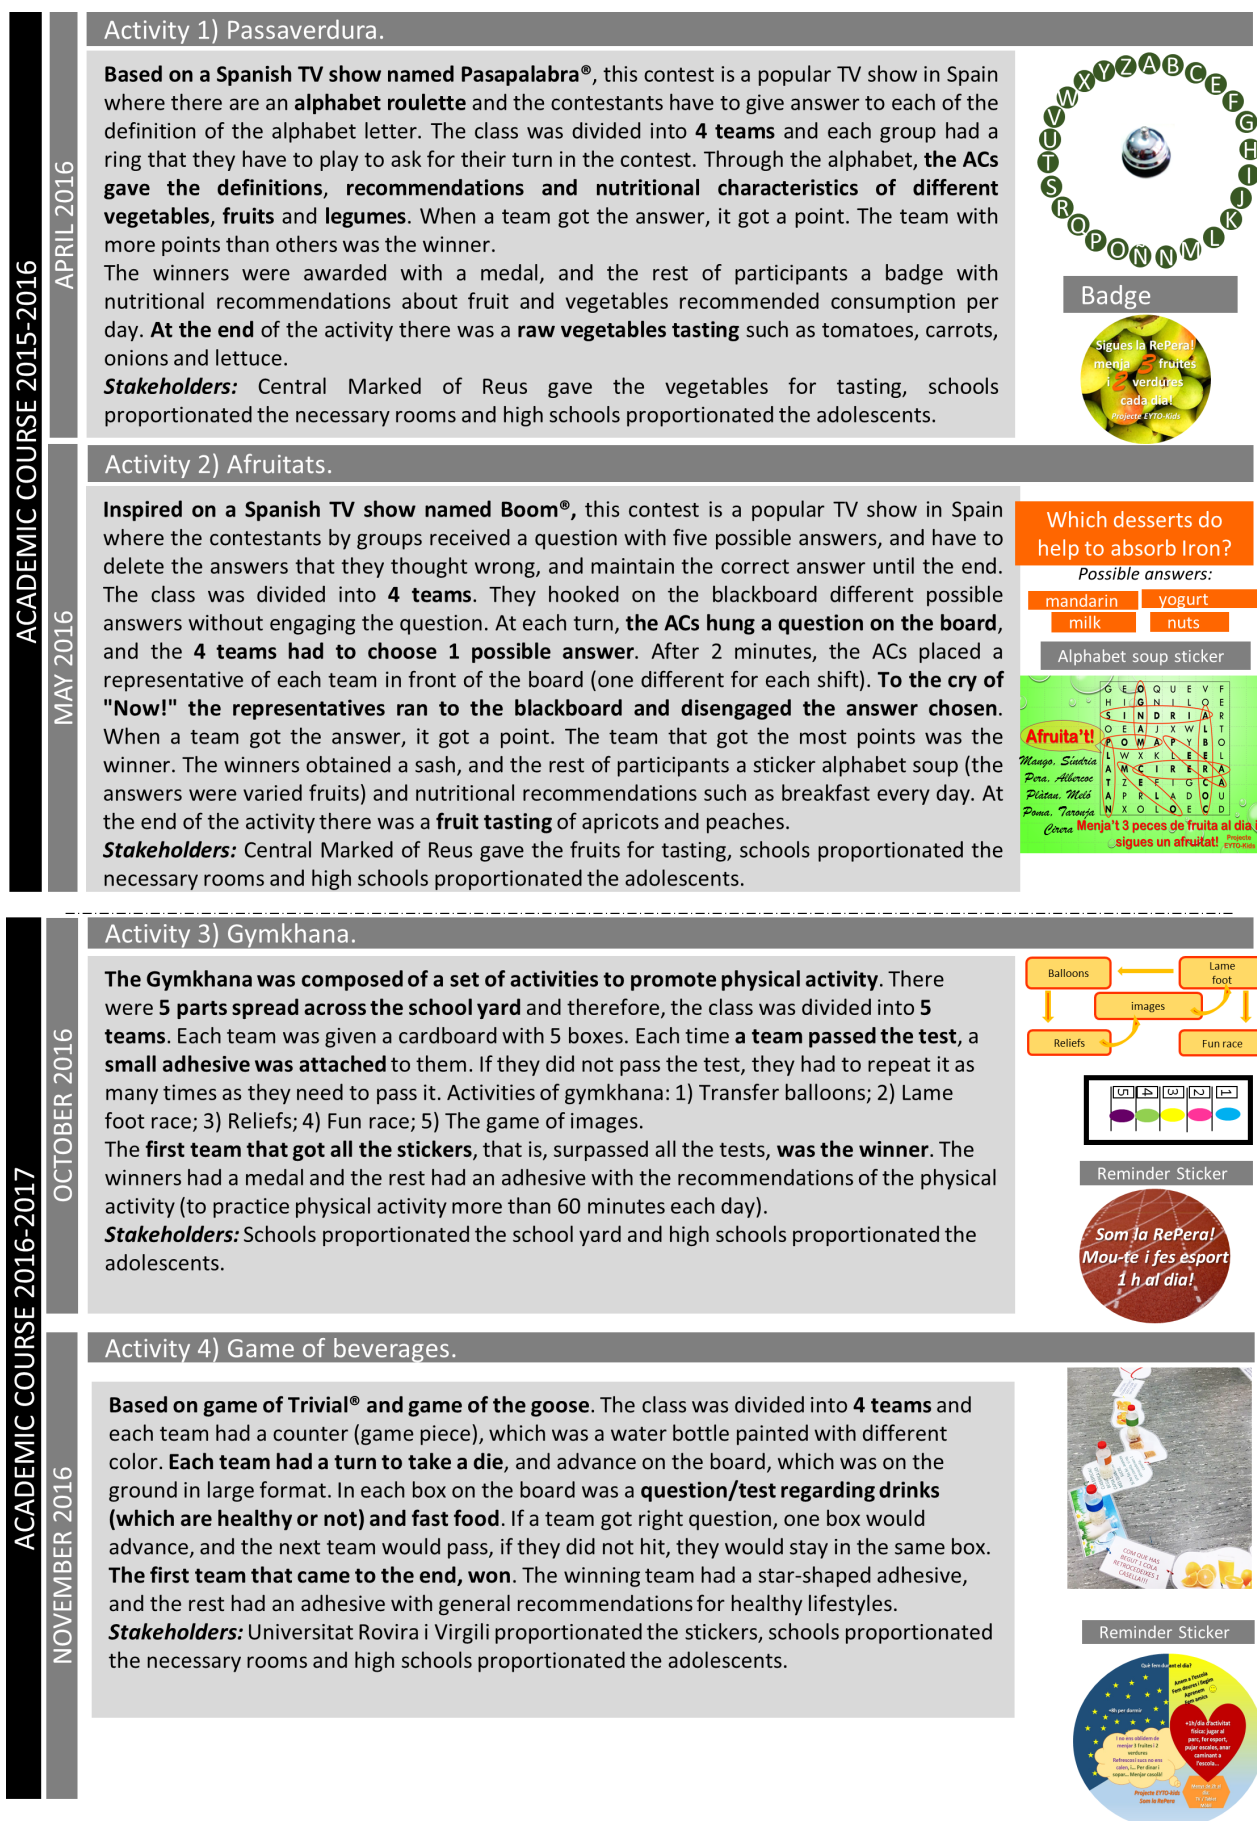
ACADEMIC COURSE 2015-2016

APRIL 2016

Activity 1) Passaverdura.

Based on a Spanish TV show named Pasapalabra®, this contest is a popular TV show in Spain where there are an alphabet roulette and the contestants have to give answer to each of the definition of the alphabet letter. The class was divided into 4 teams and each group had a ring that they have to play to ask for their turn in the contest. Through the alphabet, the ACs gave the definitions, recommendations and nutritional characteristics of different vegetables, fruits and legumes. When a team got the answer, it got a point. The team with more points than others was the winner.
The winners were awarded with a medal, and the rest of participants a badge with nutritional recommendations about fruit and vegetables recommended consumption per day. At the end of the activity there was a raw vegetables tasting such as tomatoes, carrots, onions and lettuce.
Stakeholders: Central Marked of Reus gave the vegetables for tasting, schools proportionated the necessary rooms and high schools proportionated the adolescents.

Z A B C E F G H I J K L M N Ñ O P Q R S T U V W X Y

Badge

Sigues la RePera! menja 5 fruites i verdures cada dia! Projecte EYTO-Kids

MAY 2016

Activity 2) Afruitats.

Inspired on a Spanish TV show named Boom®, this contest is a popular TV show in Spain where the contestants by groups received a question with five possible answers, and have to delete the answers that they thought wrong, and maintain the correct answer until the end. The class was divided into 4 teams. They hooked on the blackboard different possible answers without engaging the question. At each turn, the ACs hung a question on the board, and the 4 teams had to choose 1 possible answer. After 2 minutes, the ACs placed a representative of each team in front of the board (one different for each shift). To the cry of "Now!" the representatives ran to the blackboard and disengaged the answer chosen. When a team got the answer, it got a point. The team that got the most points was the winner. The winners obtained a sash, and the rest of participants a sticker alphabet soup (the answers were varied fruits) and nutritional recommendations such as breakfast every day. At the end of the activity there was a fruit tasting of apricots and peaches.
Stakeholders: Central Marked of Reus gave the fruits for tasting, schools proportionated the necessary rooms and high schools proportionated the adolescents.

Which desserts do help to absorb Iron?
Possible answers:
mandarin yogurt
milk nuts

Alphabet soup sticker

Afruita't!
Mango, Síndria
Pera, Albercoc
Plàtan, Meló
Poma, Taronja
Cirera
Menja't 3 peces de fruita al dia i sigues un afruitat! Projecte EYTO-Kids

ACADEMIC COURSE 2016-2017

OCTOBER 2016

Activity 3) Gymkhana.

The Gymkhana was composed of a set of activities to promote physical activity. There were 5 parts spread across the school yard and therefore, the class was divided into 5 teams. Each team was given a cardboard with 5 boxes. Each time a team passed the test, a small adhesive was attached to them. If they did not pass the test, they had to repeat it as many times as they need to pass it. Activities of gymkhana: 1) Transfer balloons; 2) Lame foot race; 3) Reliefs; 4) Fun race; 5) The game of images.
The first team that got all the stickers, that is, surpassed all the tests, was the winner. The winners had a medal and the rest had an adhesive with the recommendations of the physical activity (to practice physical activity more than 60 minutes each day).
Stakeholders: Schools proportionated the school yard and high schools proportionated the adolescents.

Balloons
Lame foot
images
Reliefs
Fun race

5 4 3 2 1

Reminder Sticker

Som la RePera! Mou-te i fes esport 1 h al dia!

NOVEMBER 2016

Activity 4) Game of beverages.

Based on game of Trivial® and game of the goose. The class was divided into 4 teams and each team had a counter (game piece), which was a water bottle painted with different color. Each team had a turn to take a die, and advance on the board, which was on the ground in large format. In each box on the board was a question/test regarding drinks (which are healthy or not) and fast food. If a team got right question, one box would advance, and the next team would pass, if they did not hit, they would stay in the same box. The first team that came to the end, won. The winning team had a star-shaped adhesive, and the rest had an adhesive with general recommendations for healthy lifestyles.
Stakeholders: Universitat Rovira i Virgili proportionated the stickers, schools proportionated the necessary rooms and high schools proportionated the adolescents.

Reminder Sticker

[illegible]